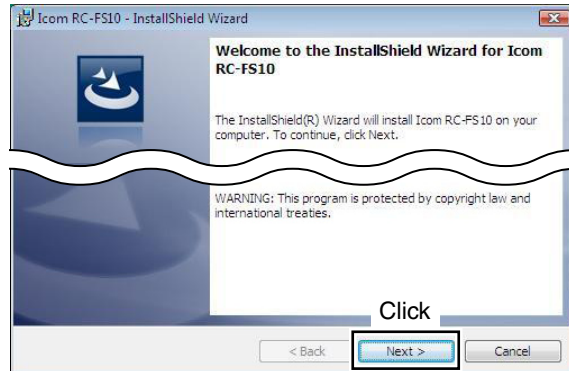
Icom RC-FS10 - InstallShield Wizard

Welcome to the InstallShield Wizard for Icom RC-FS10

The InstallShield(R) Wizard will install Icom RC-FS10 on your computer. To continue, click Next.

WARNING: This program is protected by copyright law and international treaties.

Click

< Back

Next >

Cancel